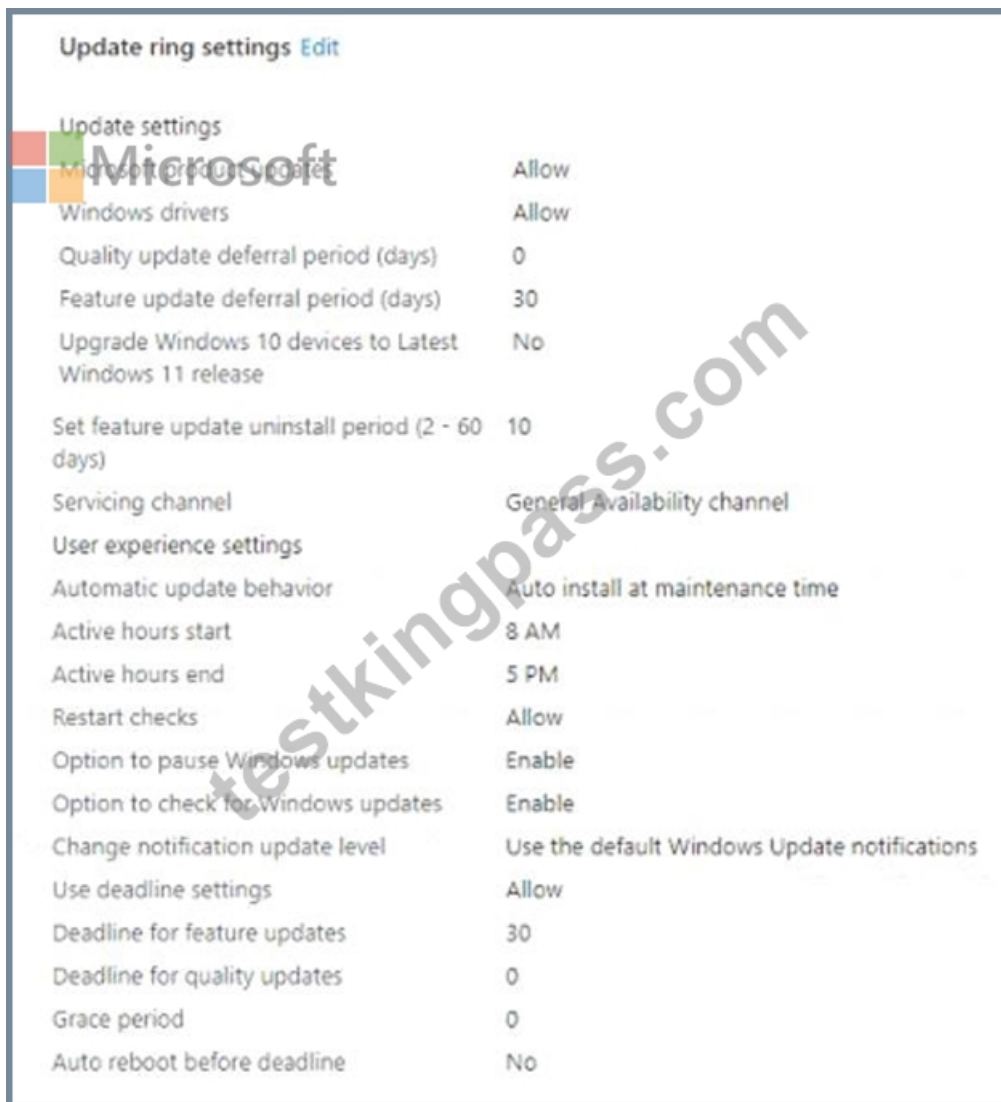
Update ring settings Edit

Update settings

| | |
|---|---|
| Microsoft product updates | Allow |
| Windows drivers | Allow |
| Quality update deferral period (days) | 0 |
| Feature update deferral period (days) | 30 |
| Upgrade Windows 10 devices to Latest Windows 11 release | No |
| Set feature update uninstall period (2 - 60 days) | 10 |
| Servicing channel | General Availability channel |

User experience settings

| | |
|---|---|
| Automatic update behavior | Auto install at maintenance time |
| Active hours start | 8 AM |
| Active hours end | 5 PM |
| Restart checks | Allow |
| Option to pause Windows updates | Enable |
| Option to check for Windows updates | Enable |
| Change notification update level | Use the default Windows Update notifications |
| Use deadline settings | Allow |
| Deadline for feature updates | 30 |
| Deadline for quality updates | 0 |
| Grace period | 0 |
| Auto reboot before deadline | No |

Microsoft

testkingpass.com